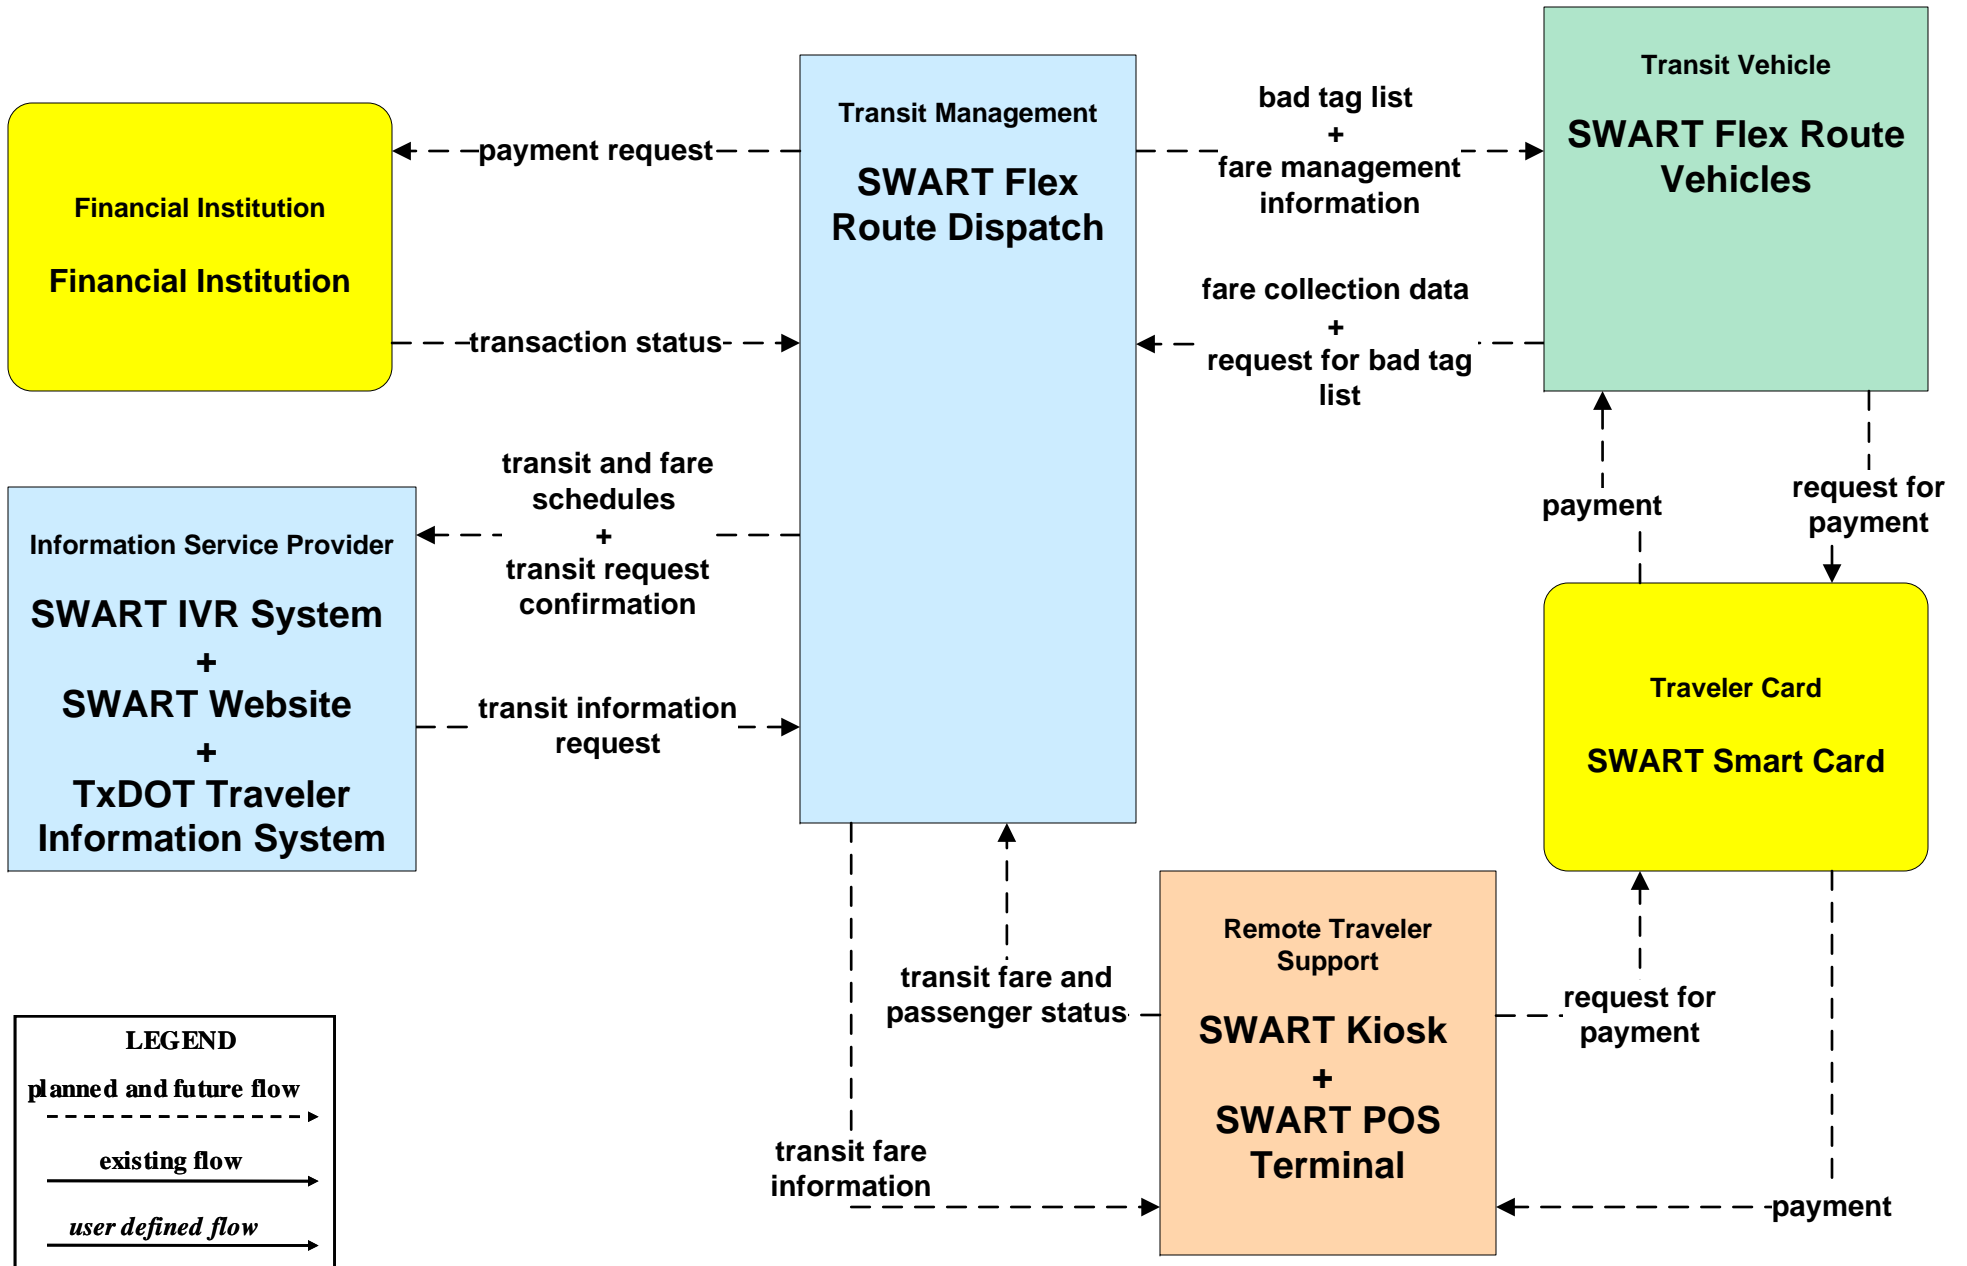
Financial Institution

Financial Institution

payment request

transaction status

Transit Management

SWART Flex Route Dispatch

bad tag list + fare management information

fare collection data + request for bad tag list

Transit Vehicle

SWART Flex Route Vehicles

Information Service Provider

SWART IVR System + SWART Website + TxDOT Traveler Information System

transit and fare schedules + transit request confirmation

transit information request

payment

request for payment

Traveler Card

SWART Smart Card

transit fare and passenger status

Remote Traveler Support

SWART Kiosk + SWART POS Terminal

request for payment

transit fare information

payment

LEGEND

planned and future flow

existing flow

user defined flow